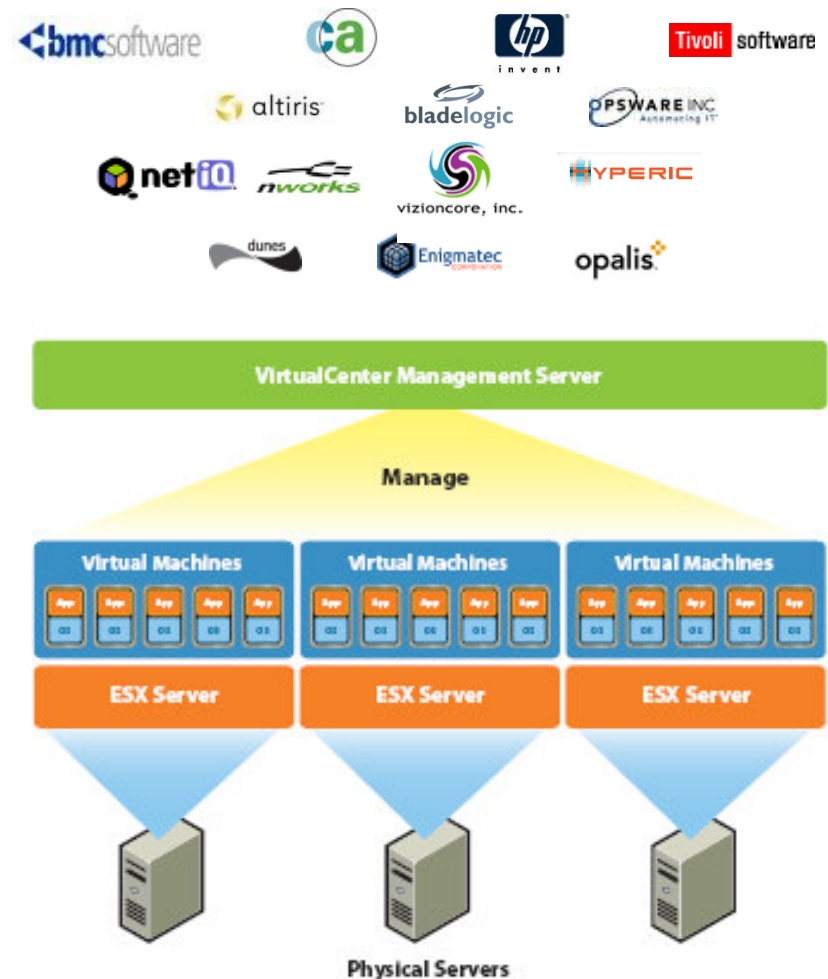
bmcsoftware

ca

hp invent

Tivoli software

altiris

bladelogic

OPSWARE INC Automating IT

netIQ

nworks

vizioncore, inc.

HYPERIC

dunes

Enigmatec CORPORATION

opalis

VirtualCenter Management Server

Manage

Virtual Machines

App App App App App
OS OS OS OS OS

Virtual Machines

App App App App App
OS OS OS OS OS

Virtual Machines

App App App App App
OS OS OS OS OS

ESX Server

ESX Server

ESX Server

Physical Servers